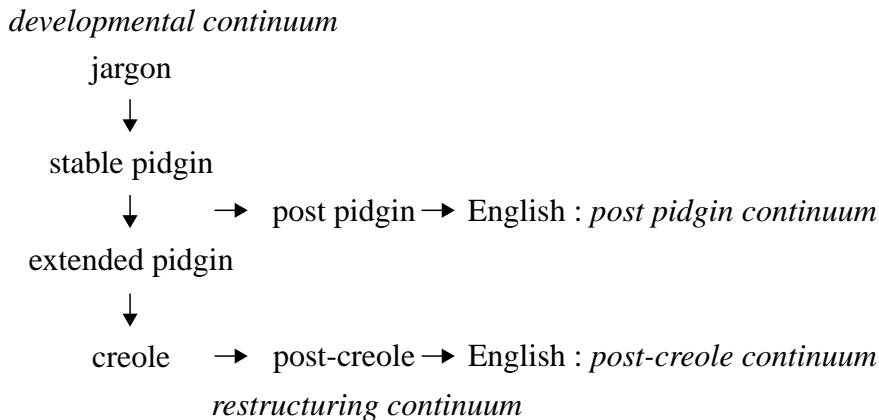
developmental continuum

jargon

↓

stable pidgin

↓ → post pidgin → English : post pidgin continuum

extended pidgin

↓

creole → post-creole → English : post-creole continuum

restructuring continuum